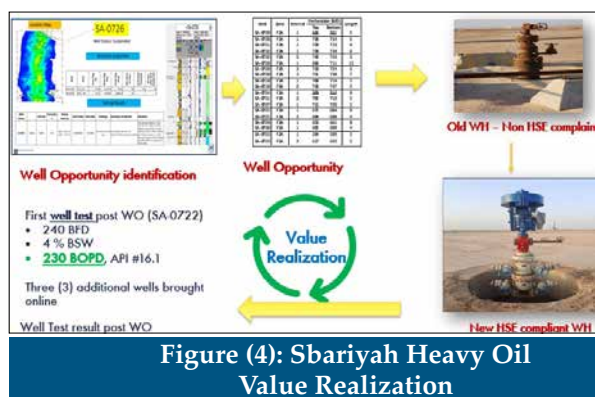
SA-0726

Well Opportunity identification

Well Opportunity

Old WH – Non HSE complain

First well test post WO (SA-0722)
• 240 BFD
• 4 % BSW
• 230 BOPD, API #16.1

Three (3) additional wells brought online

Value Realization

Well Test result post WO

New HSE compliant WH

Figure (4): Sbariyah Heavy Oil Value Realization